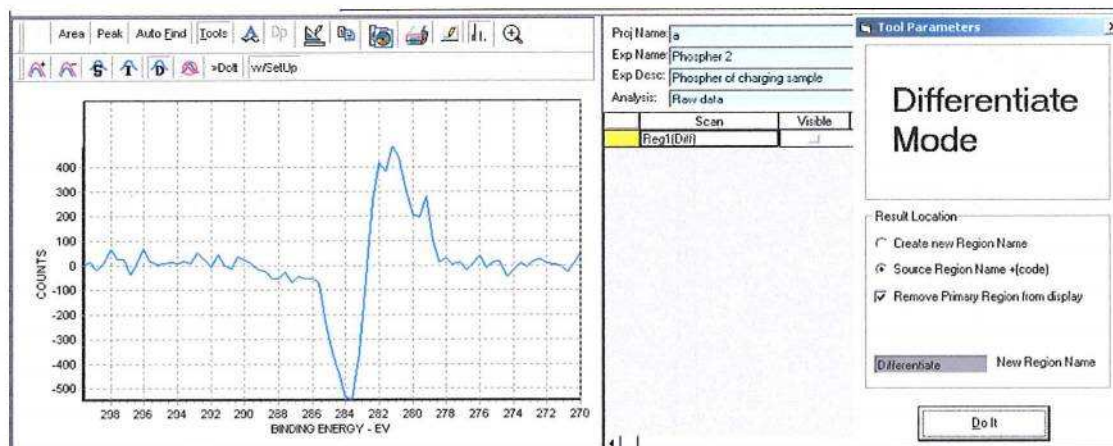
Area Peak Auto Find Tools Dp

>DoIt w/SetUp

400
300
200
100
0
-100
-200
-300
-400
-500

COUNTS

298 296 294 292 290 288 286 284 282 280 278 276 274 272 270

BINDING ENERGY - EV

Proj Name: a
Exp Name: Phospher 2
Exp Desc: Phospher of charging sample
Analysis: Raw data

| | Scan | Visible |
|---|---|---|
| | Reg1(Diff) | |

Tool Parameters

Differentiate Mode

Result Location

Create new Region Name

Source Region Name +(code)

Remove Primary Region from display

Differentiate New Region Name

Do It